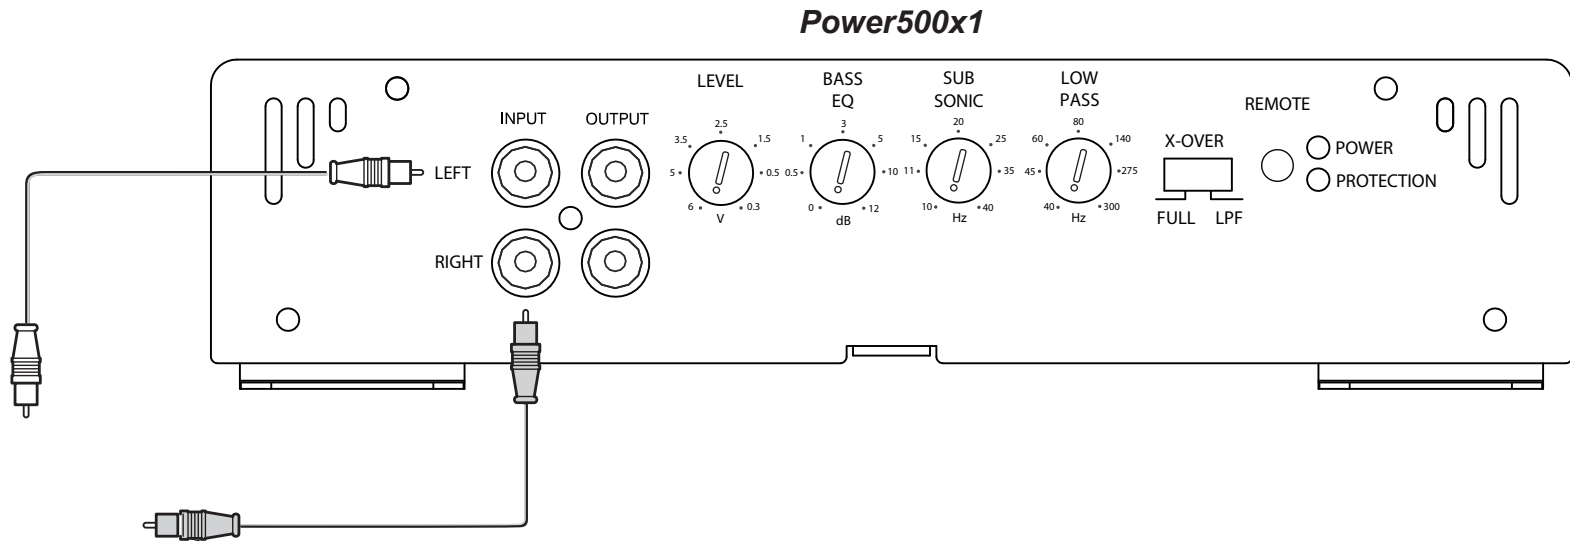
Power500x1

LEFT

RIGHT

INPUT

OUTPUT

LEVEL

2.5
3.5
1.5
5
0.5
6
0.3
V

BASS
EQ

3
1
5
0.5
10
0
12
dB

SUB
SONIC

20
15
25
11
35
10
40
Hz

LOW
PASS

80
60
140
45
275
40
300
Hz

X-OVER

FULL LPF

REMOTE

POWER

PROTECTION